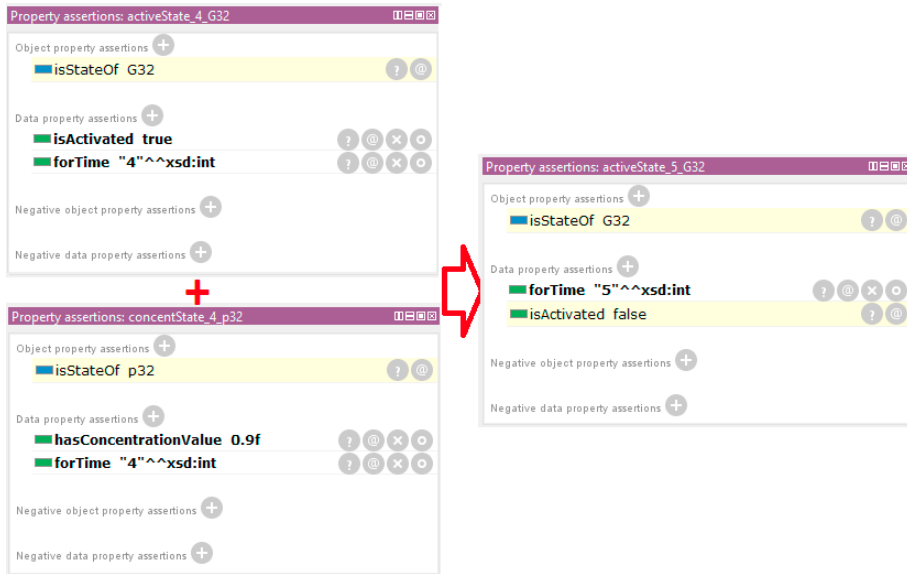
Property assertions: activeState_4_G32

Object property assertions

isStateOf G32

Data property assertions

isActivated true

forTime "4"^^xsd:int

Negative object property assertions

Negative data property assertions

+

Property assertions: concentState_4_p32

Object property assertions

isStateOf p32

Data property assertions

hasConcentrationValue 0.9f

forTime "4"^^xsd:int

Negative object property assertions

Negative data property assertions

Property assertions: activeState_5_G32

Object property assertions

isStateOf G32

Data property assertions

forTime "5"^^xsd:int

isActivated false

Negative object property assertions

Negative data property assertions